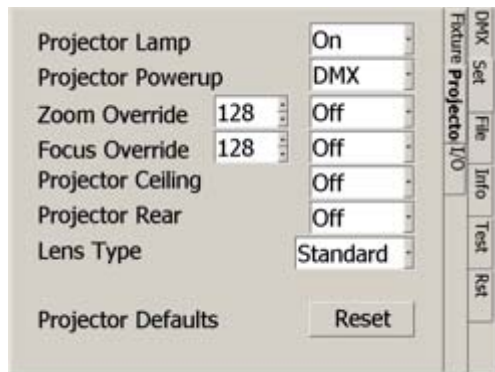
Projector Lamp | On
Projector Powerup | DMX
Zoom Override | 128 | Off
Focus Override | 128 | Off
Projector Ceiling | Off
Projector Rear | Off
Lens Type | Standard

Projector Defaults | Reset

DMX
Fixture
Projector
I/O
Set
File
Info
Test
Rst